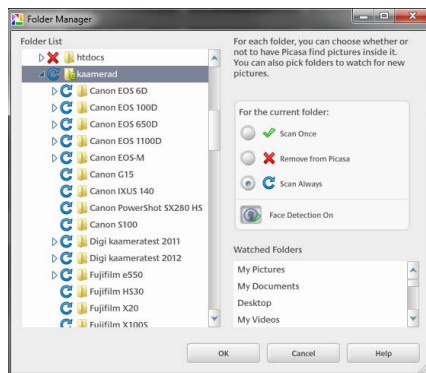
Folder Manager

Folder List

htdocs
kaamerad
Canon EOS 6D
Canon EOS 100D
Canon EOS 650D
Canon EOS 1100D
Canon EOS-M
Canon G15
Canon IXUS 140
Canon PowerShot SX280 HS
Canon S100
Digi kaameratest 2011
Digi kaameratest 2012
Fujifilm e550
Fujifilm HS30
Fujifilm X20
Fujifilm X100S

For each folder, you can choose whether or not to have Picasa find pictures inside it. You can also pick folders to watch for new pictures.

For the current folder:

Scan Once

Remove from Picasa

Scan Always

Face Detection On

Watched Folders

My Pictures
My Documents
Desktop
My Videos

OK

Cancel

Help